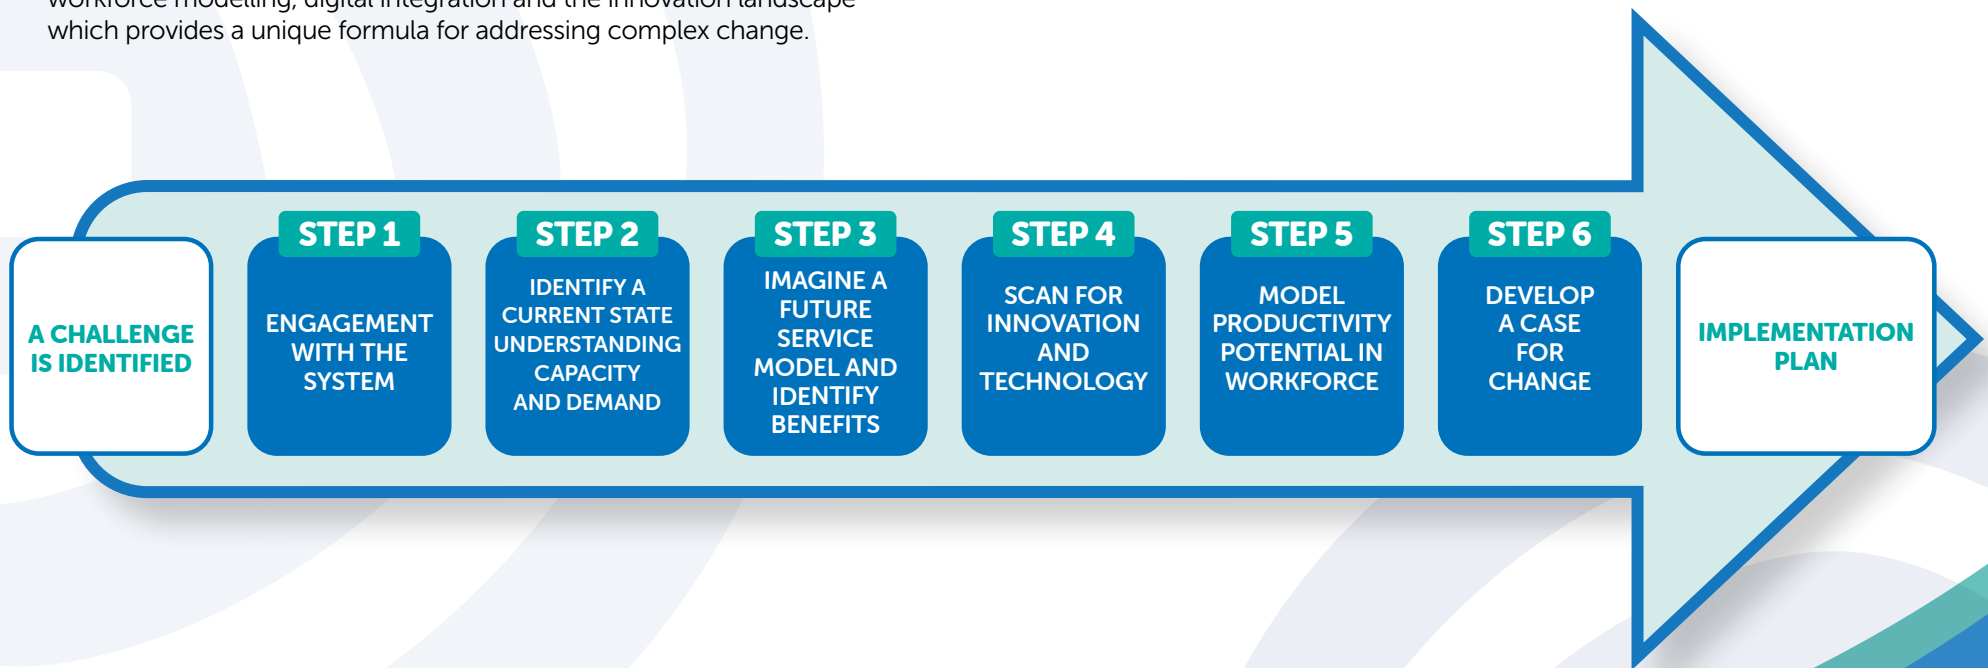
workforce modelling, digital integration and the innovation landscape which provides a unique formula for addressing complex change.

A CHALLENGE IS IDENTIFIED

STEP 1
ENGAGEMENT WITH THE SYSTEM

STEP 2
IDENTIFY A CURRENT STATE UNDERSTANDING CAPACITY AND DEMAND

STEP 3
IMAGINE A FUTURE SERVICE MODEL AND IDENTIFY BENEFITS

STEP 4
SCAN FOR INNOVATION AND TECHNOLOGY

STEP 5
MODEL PRODUCTIVITY POTENTIAL IN WORKFORCE

STEP 6
DEVELOP A CASE FOR CHANGE

IMPLEMENTATION PLAN